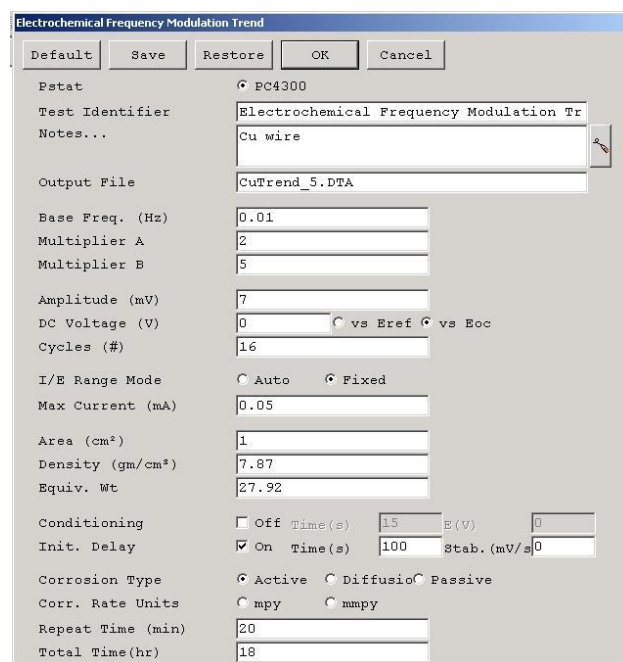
Electrochemical Frequency Modulation Trend

Default Save Restore OK Cancel

Pstat PC4300
Test Identifier Electrochemical Frequency Modulation Tr
Notes... Cu wire

Output File CuTrend_5.DTA

Base Freq. (Hz) 0.01
Multiplier A 2
Multiplier B 5

Amplitude (mV) 7
DC Voltage (V) 0 vs Eref vs Eoc
Cycles (#) 16

I/E Range Mode Auto Fixed
Max Current (mA) 0.05

Area (cm²) 1
Density (gm/cm³) 7.87
Equiv. Wt 27.92

Conditioning Off Time(s) 15 E(V) 0
Init. Delay On Time(s) 100 Stab.(mV/s 0

Corrosion Type Active Diffusio Passive
Corr. Rate Units mpy mmpy
Repeat Time (min) 20
Total Time(hr) 18